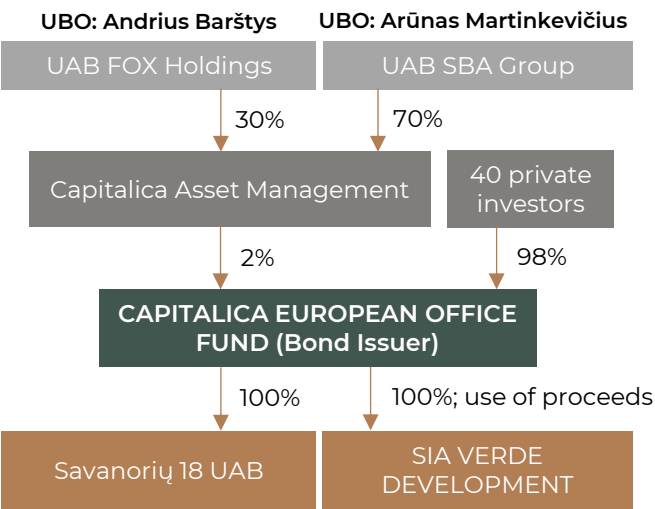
UBO: Andrius Barštys

UBO: Arūnas Martinkevičius

UAB FOX Holdings

UAB SBA Group

30%

70%

Capitalica Asset Management

40 private investors

2%

98%

CAPITALICA EUROPEAN OFFICE FUND (Bond Issuer)

100%

100%; use of proceeds

Savanorių 18 UAB

SIA VERDE DEVELOPMENT